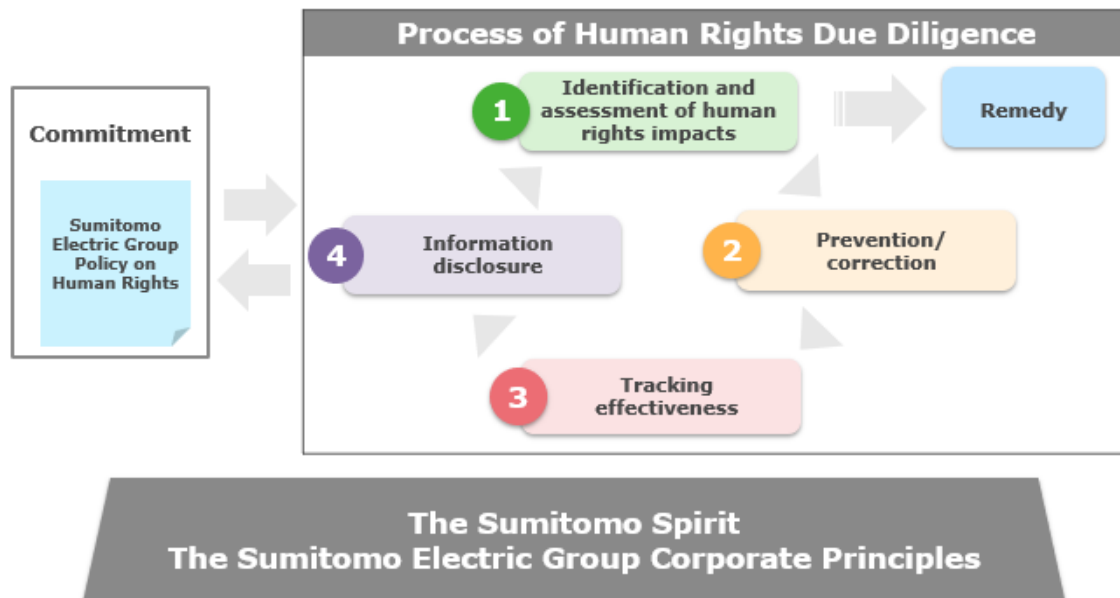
Commitment

Sumitomo Electric Group Policy on Human Rights

Process of Human Rights Due Diligence

1 Identification and assessment of human rights impacts

Remedy

2 Prevention/ correction

3 Tracking effectiveness

4 Information disclosure

The Sumitomo Spirit
The Sumitomo Electric Group Corporate Principles